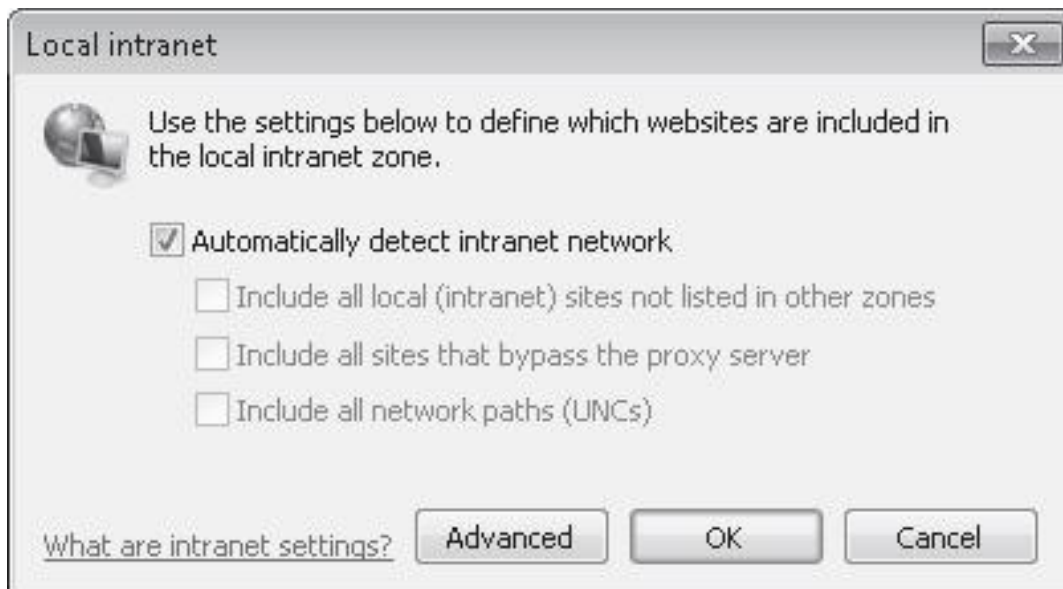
Local intranet

Use the settings below to define which websites are included in the local intranet zone.

Automatically detect intranet network

Include all local (intranet) sites not listed in other zones

Include all sites that bypass the proxy server

Include all network paths (UNCs)

What are intranet settings?

Advanced

OK

Cancel